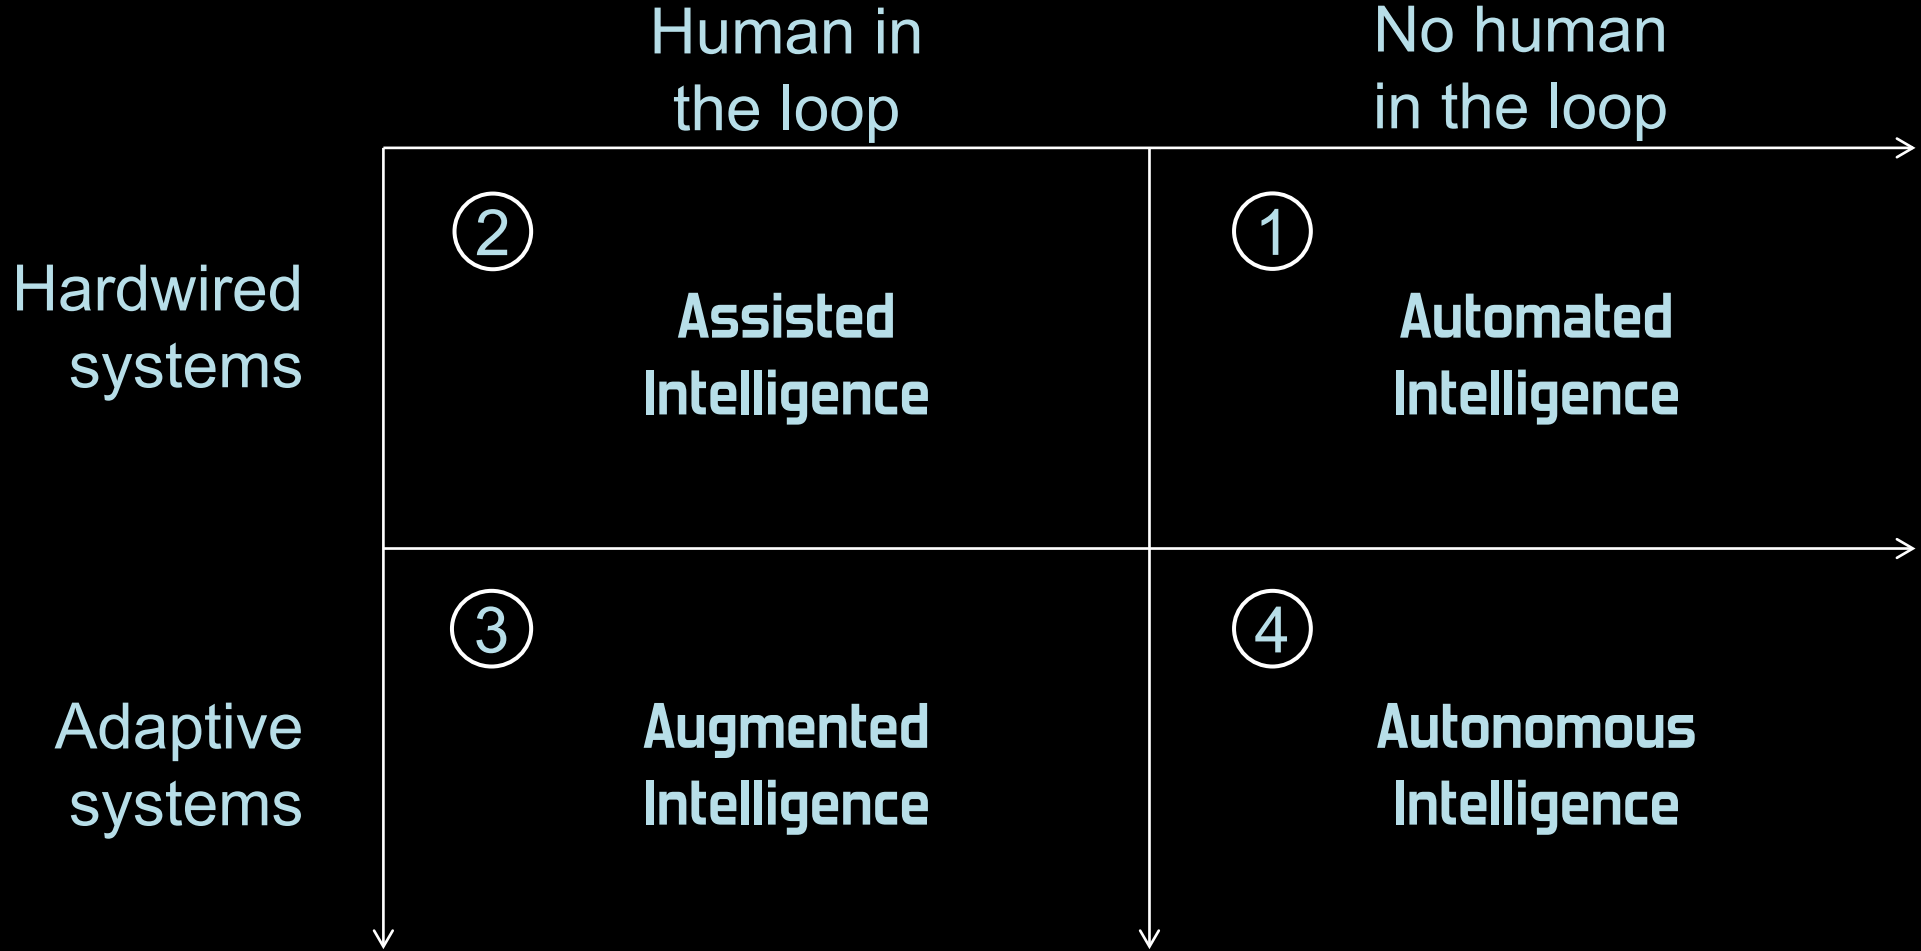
|  | Human in the loop | No human in the loop |
|---|---|---|
| Hardwired systems | 2 Assisted Intelligence | 1 Automated Intelligence |
| Adaptive systems | 3 Augmented Intelligence | 4 Autonomous Intelligence |